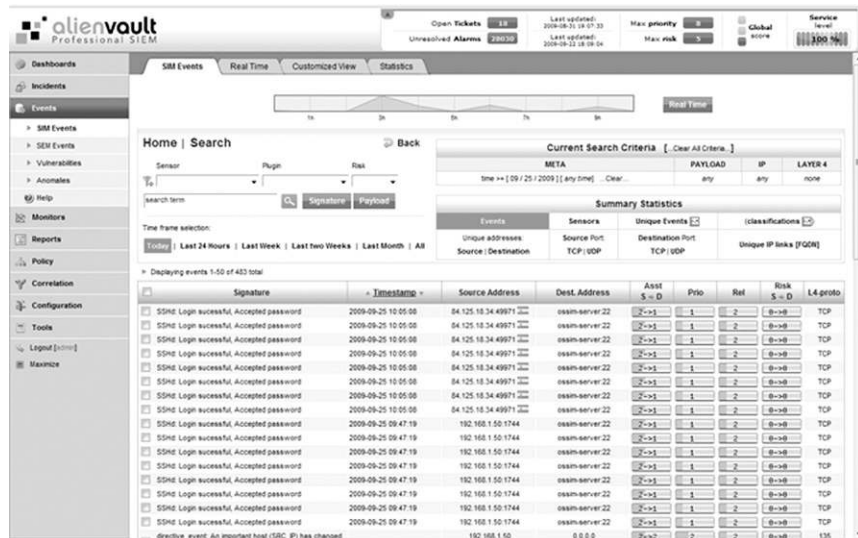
alienvault
Professional SIEM

Open Tickets 18
Unresolved Alarms 28030
Last updated: 2009-08-31 19:57:33
Last updated: 2009-09-22 18:09:04
Max priority 8
Max risk 5
Global score
Service level 100 %

Dashboards
Incidents
Events
» SIM Events
» SEM Events
» Vulnerabilities
» Anomalies
Help
Monitors
Reports
Policy
Correlation
Configuration
Tools
Logout [admin]
Maximize

SIM Events | Real Time | Customized View | Statistics

1h 3h 5h 7h 9h
Real Time

Home | Search
Back
Sensor Plugin Risk
search term
Signature Payload
Time frame selection:
Today | Last 24 Hours | Last Week | Last two Weeks | Last Month | All

Current Search Criteria [...Clear All Criteria...]

| META | PAYLOAD | IP | LAYER 4 |
|---|---|---|---|
| time >= [ 09 / 25 / 2009 ] [ any time] ...Clear... | any | any | none |

Summary Statistics

| Events | Sensors | Unique Events | (classifications) |
|---|---|---|---|
| Unique addresses: Source \| Destination | Source Port: TCP \| UDP | Destination Port: TCP \| UDP | Unique IP links [FQDN] |

» Displaying events 1-50 of 483 total

| | Signature | Timestamp | Source Address | Dest. Address | Asst S→D | Prio | Rel | Risk S→D | L4-proto |
|---|---|---|---|---|---|---|---|---|---|
| | SSHd: Login sucessful, Accepted password | 2009-09-25 10:05:08 | 84.125.18.34:49971 | ossim-server:22 | 2->1 | 1 | 2 | 0->0 | TCP |
| | SSHd: Login sucessful, Accepted password | 2009-09-25 10:05:08 | 84.125.18.34:49971 | ossim-server:22 | 2->1 | 1 | 2 | 0->0 | TCP |
| | SSHd: Login sucessful, Accepted password | 2009-09-25 10:05:08 | 84.125.18.34:49971 | ossim-server:22 | 2->1 | 1 | 2 | 0->0 | TCP |
| | SSHd: Login sucessful, Accepted password | 2009-09-25 10:05:08 | 84.125.18.34:49971 | ossim-server:22 | 2->1 | 1 | 2 | 0->0 | TCP |
| | SSHd: Login sucessful, Accepted password | 2009-09-25 10:05:08 | 84.125.18.34:49971 | ossim-server:22 | 2->1 | 1 | 2 | 0->0 | TCP |
| | SSHd: Login sucessful, Accepted password | 2009-09-25 10:05:08 | 84.125.18.34:49971 | ossim-server:22 | 2->1 | 1 | 2 | 0->0 | TCP |
| | SSHd: Login sucessful, Accepted password | 2009-09-25 10:05:08 | 84.125.18.34:49971 | ossim-server:22 | 2->1 | 1 | 2 | 0->0 | TCP |
| | SSHd: Login sucessful, Accepted password | 2009-09-25 09:47:19 | 192.168.1.50:1744 | ossim-server:22 | 2->1 | 1 | 2 | 0->0 | TCP |
| | SSHd: Login sucessful, Accepted password | 2009-09-25 09:47:19 | 192.168.1.50:1744 | ossim-server:22 | 2->1 | 1 | 2 | 0->0 | TCP |
| | SSHd: Login sucessful, Accepted password | 2009-09-25 09:47:19 | 192.168.1.50:1744 | ossim-server:22 | 2->1 | 1 | 2 | 0->0 | TCP |
| | SSHd: Login sucessful, Accepted password | 2009-09-25 09:47:19 | 192.168.1.50:1744 | ossim-server:22 | 2->1 | 1 | 2 | 0->0 | TCP |
| | SSHd: Login sucessful, Accepted password | 2009-09-25 09:47:19 | 192.168.1.50:1744 | ossim-server:22 | 2->1 | 1 | 2 | 0->0 | TCP |
| | SSHd: Login sucessful, Accepted password | 2009-09-25 09:47:19 | 192.168.1.50:1744 | ossim-server:22 | 2->1 | 1 | 2 | 0->0 | TCP |
| | SSHd: Login sucessful, Accepted password | 2009-09-25 09:47:19 | 192.168.1.50:1744 | ossim-server:22 | 2->1 | 1 | 2 | 0->0 | TCP |
| | directive_event: An important host (SRC_IP) has changed | | 192.168.1.50 | 0.0.0.0 | 2->1 | 2 | 2 | 0->0 | 135 |